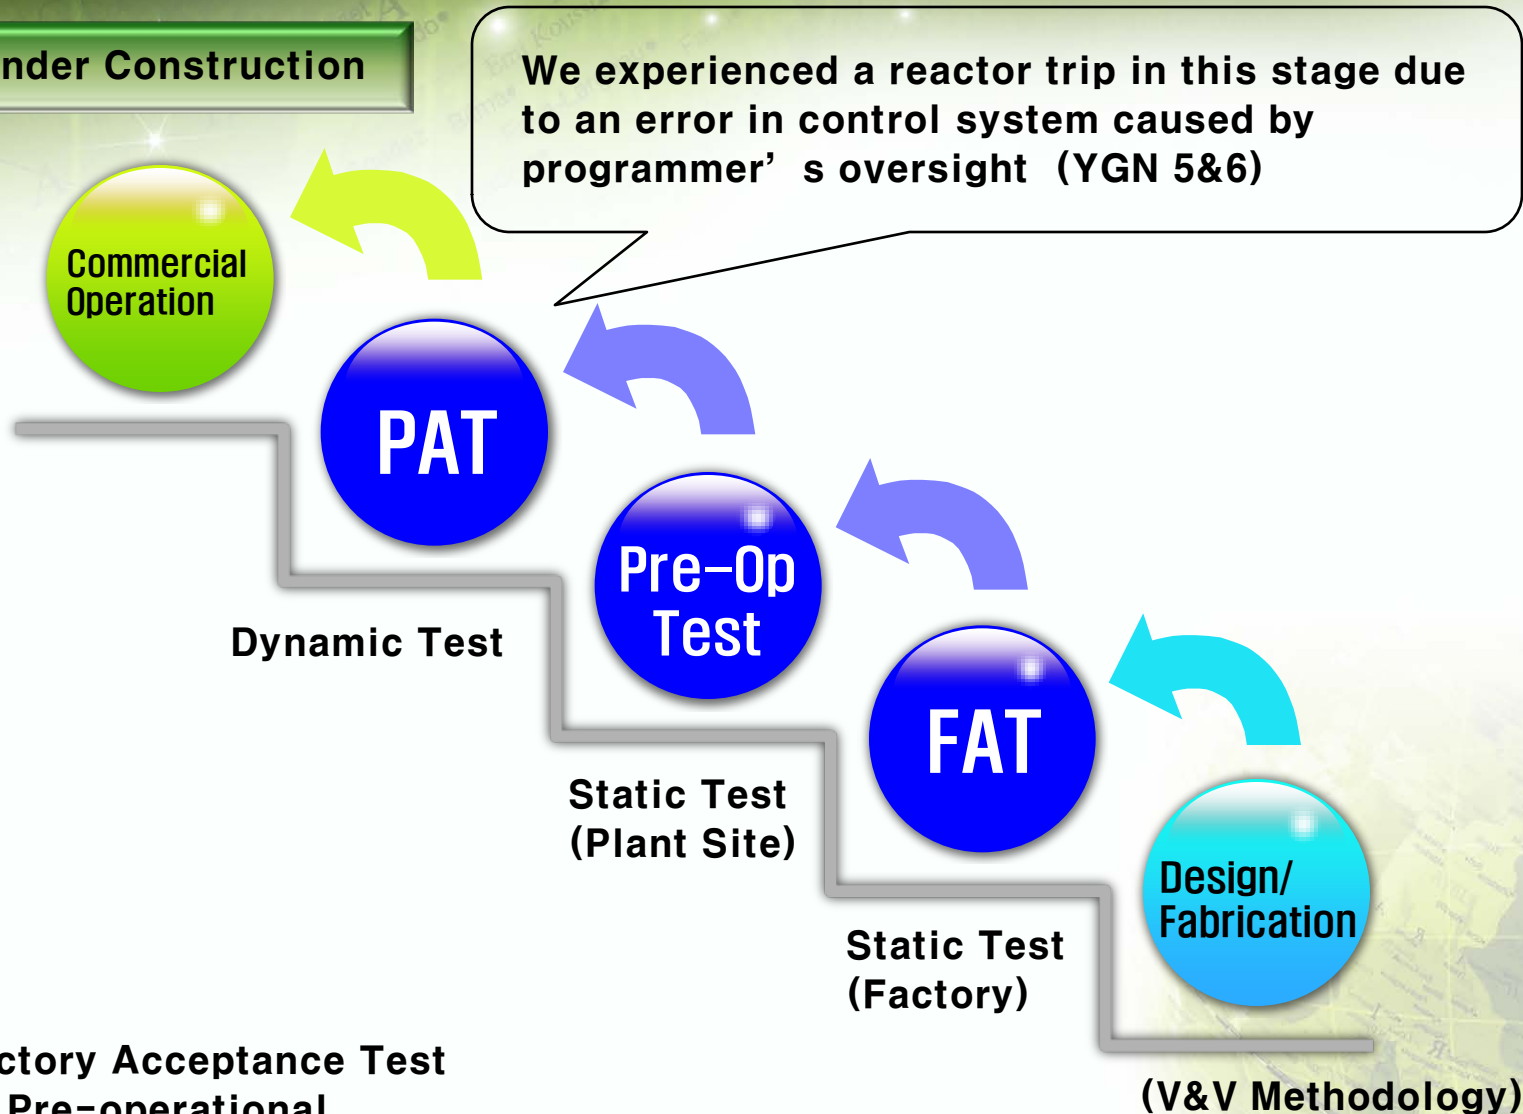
nder Construction

We experienced a reactor trip in this stage due to an error in control system caused by programmer’ s oversight (YGN 5&6)

Commercial Operation

PAT

Dynamic Test

Pre-Op Test

Static Test (Plant Site)

FAT

Static Test (Factory)

Design/ Fabrication

ctory Acceptance Test

Pre-operational

(V&V Methodology)